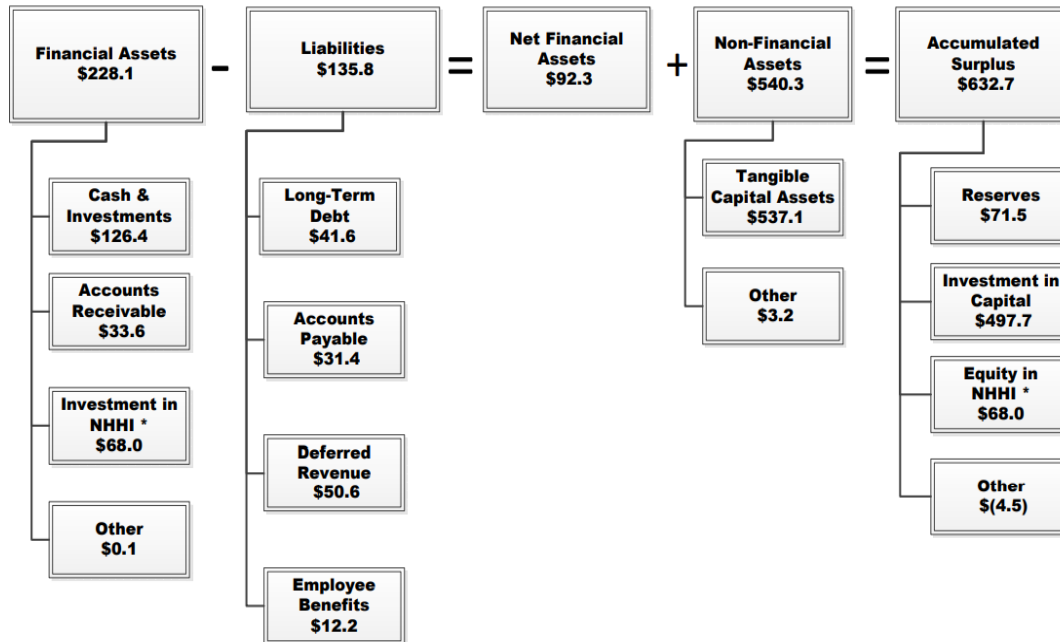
Financial Assets
$228.1

-

Liabilities
$135.8

=

Net Financial Assets
$92.3

+

Non-Financial Assets
$540.3

=

Accumulated Surplus
$632.7

Cash & Investments
$126.4

Accounts Receivable
$33.6

Investment in NHHI *
$68.0

Other
$0.1

Long-Term Debt
$41.6

Accounts Payable
$31.4

Deferred Revenue
$50.6

Employee Benefits
$12.2

Tangible Capital Assets
$537.1

Other
$3.2

Reserves
$71.5

Investment in Capital
$497.7

Equity in NHHI *
$68.0

Other
$(4.5)